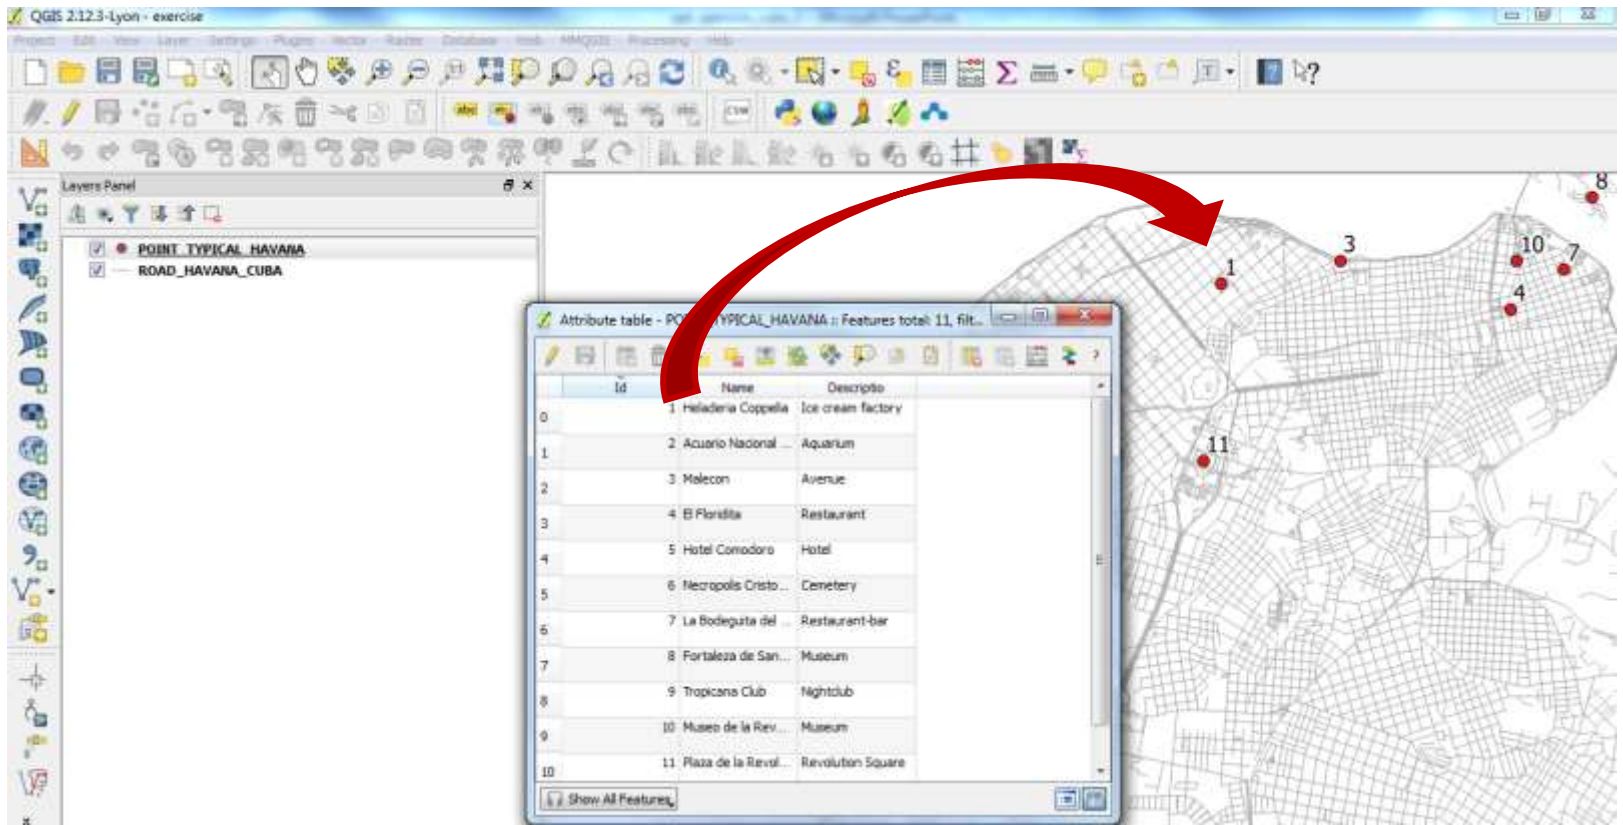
QGIS 2.12.3-Lyon - exercise

Project Edit View Layer Settings Plugins Vector Raster Database Web MMQGIS Processing Help

Layers Panel

POINT_TYPICAL_HAVANA
ROAD_HAVANA_CUBA

Attribute table - PO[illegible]YPICAL_HAVANA :: Features total: 11, filt...

| | Id | Name | Descriptio |
|---|---|---|---|
| 0 | 1 | Heladeria Coppelia | Ice cream factory |
| 1 | 2 | Acuario Nacional ... | Aquarium |
| 2 | 3 | Malecon | Avenue |
| 3 | 4 | El Floridita | Restaurant |
| 4 | 5 | Hotel Comodoro | Hotel |
| 5 | 6 | Necropolis Cristo... | Cemetery |
| 6 | 7 | La Bodeguita del ... | Restaurant-bar |
| 7 | 8 | Fortaleza de San... | Museum |
| 8 | 9 | Tropicana Club | Nightclub |
| 9 | 10 | Museo de la Rev... | Museum |
| 10 | 11 | Plaza de la Revol... | Revolution Square |

Show All Features

8
3
10
7
1
4
11